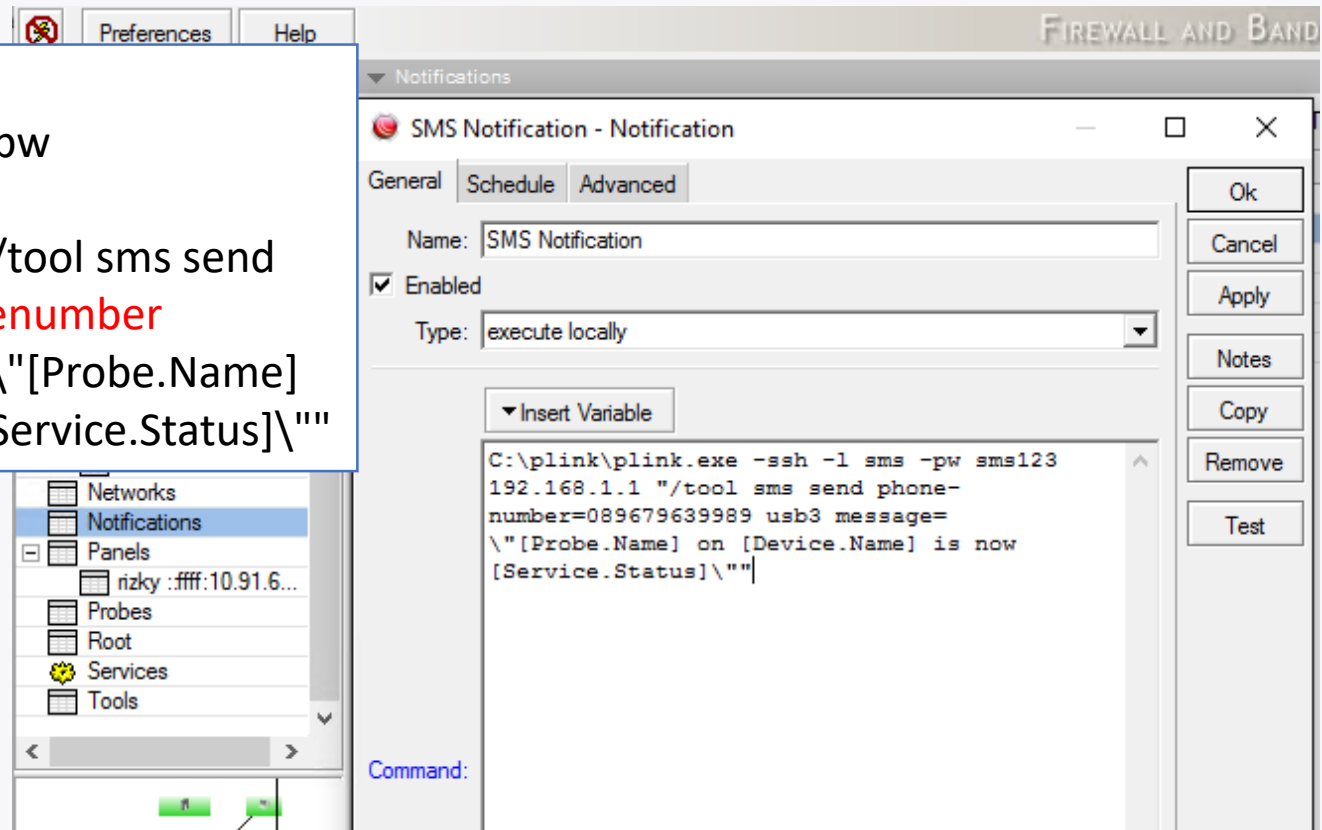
Preferences Help

FIREWALL AND BAND

Notifications

ow

/tool sms send
enumber
\"[Probe.Name]
Service.Status]\""

SMS Notification - Notification

General Schedule Advanced

Name: SMS Notification

Enabled

Type: execute locally

Insert Variable

C:\plink\plink.exe -ssh -l sms -pw sms123 192.168.1.1 "/tool sms send phone-number=089679639989 usb3 message= \"[Probe.Name] on [Device.Name] is now [Service.Status]\""

Command:

Ok
Cancel
Apply
Notes
Copy
Remove
Test

Networks
Notifications
Panels
rizky :ffff:10.91.6...
Probes
Root
Services
Tools